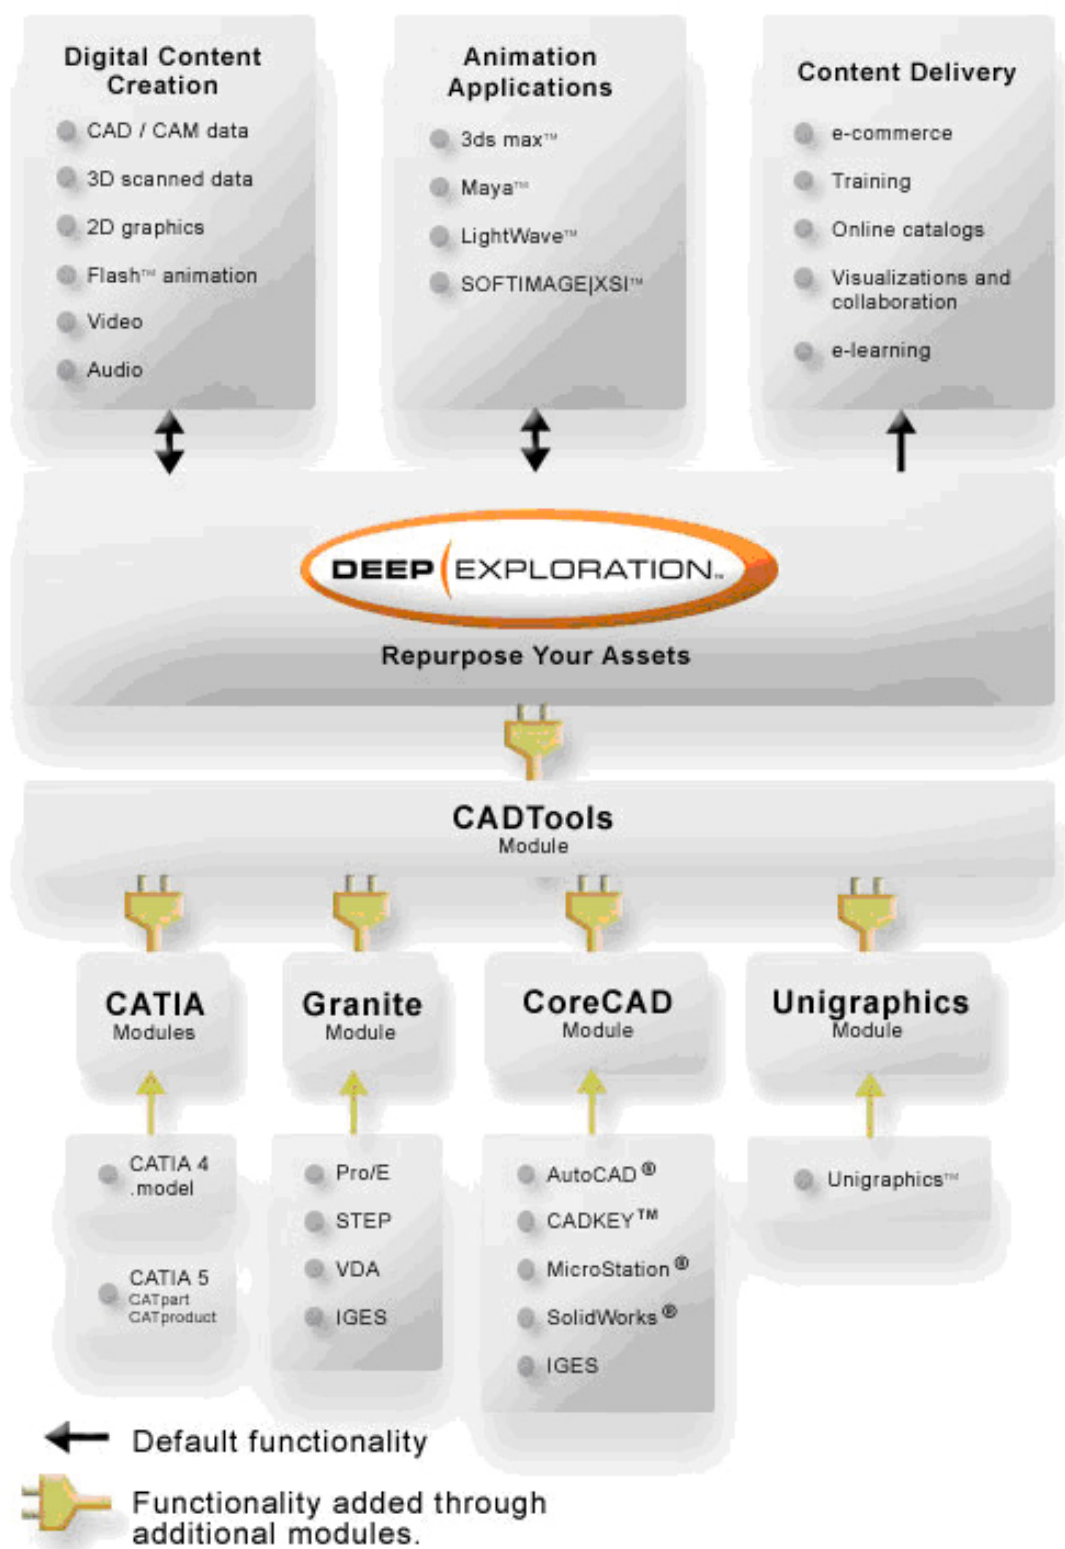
Digital Content Creation

CAD / CAM data
3D scanned data
2D graphics
Flash™ animation
Video
Audio

Animation Applications

3ds max™
Maya™
LightWave™
SOFTIMAGE|XSI™

Content Delivery

e-commerce
Training
Online catalogs
Visualizations and collaboration
e-learning

DEEP EXPLORATION™

Repurpose Your Assets

CADTools
Module

CATIA
Modules

Granite
Module

CoreCAD
Module

Unigraphics
Module

CATIA 4 .model

CATIA 5
CATpart
CATproduct

Pro/E
STEP
VDA
IGES

AutoCAD®
CADKEY™
MicroStation®
SolidWorks®
IGES

Unigraphics™

Default functionality

Functionality added through additional modules.